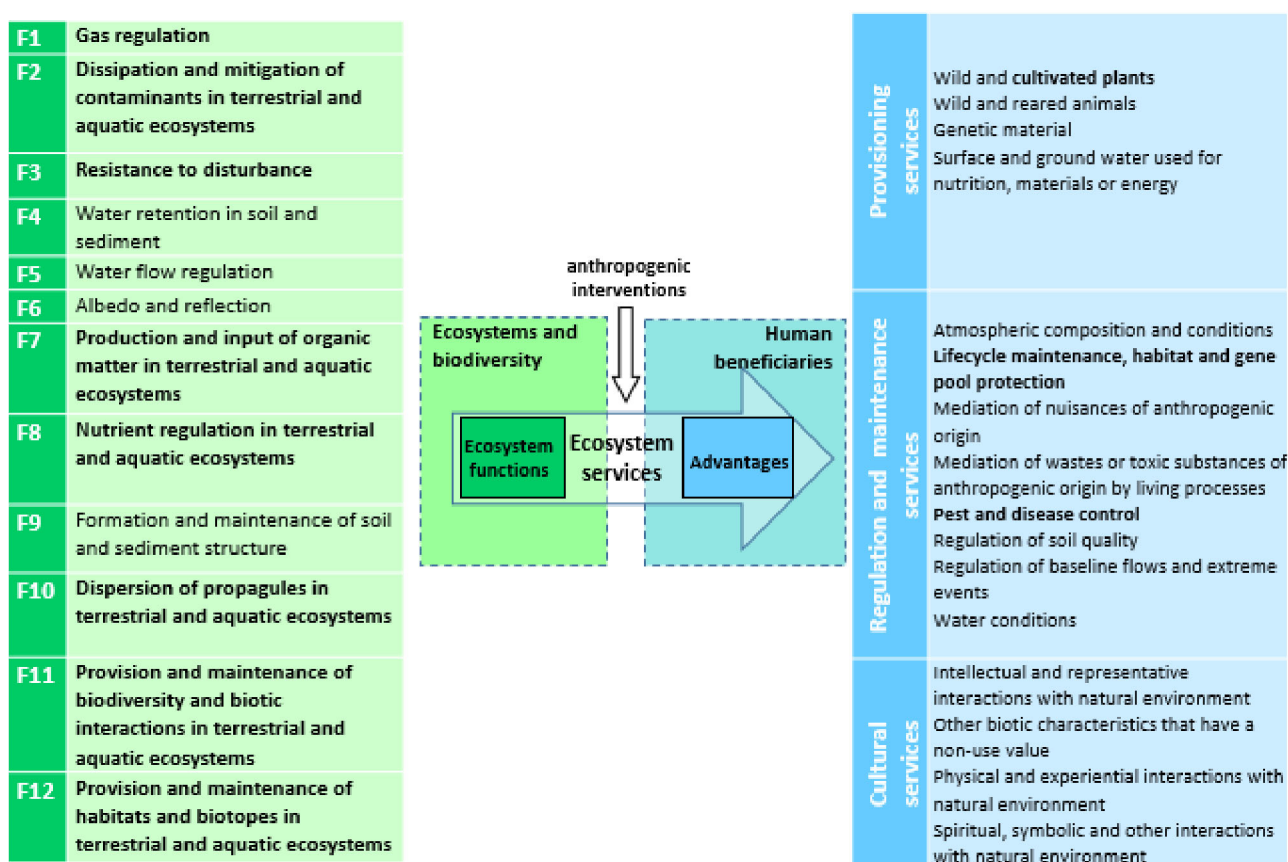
| | |
|---|---|
| F1 | Gas regulation |
| F2 | Dissipation and mitigation of contaminants in terrestrial and aquatic ecosystems |
| F3 | Resistance to disturbance |
| F4 | Water retention in soil and sediment |
| F5 | Water flow regulation |
| F6 | Albedo and reflection |
| F7 | Production and input of organic matter in terrestrial and aquatic ecosystems |
| F8 | Nutrient regulation in terrestrial and aquatic ecosystems |
| F9 | Formation and maintenance of soil and sediment structure |
| F10 | Dispersion of propagules in terrestrial and aquatic ecosystems |
| F11 | Provision and maintenance of biodiversity and biotic interactions in terrestrial and aquatic ecosystems |
| F12 | Provision and maintenance of habitats and biotopes in terrestrial and aquatic ecosystems |

anthropogenic interventions

Ecosystems and biodiversity

Human beneficiaries

Ecosystem functions

Ecosystem services

Advantages

| | |
|---|---|
| Provisioning services | Wild and cultivated plants<br>Wild and reared animals<br>Genetic material<br>Surface and ground water used for nutrition, materials or energy |
| Regulation and maintenance services | Atmospheric composition and conditions<br>Lifecycle maintenance, habitat and gene pool protection<br>Mediation of nuisances of anthropogenic origin<br>Mediation of wastes or toxic substances of anthropogenic origin by living processes<br>Pest and disease control<br>Regulation of soil quality<br>Regulation of baseline flows and extreme events<br>Water conditions |
| Cultural services | Intellectual and representative interactions with natural environment<br>Other biotic characteristics that have a non-use value<br>Physical and experiential interactions with natural environment<br>Spiritual, symbolic and other interactions with natural environment |